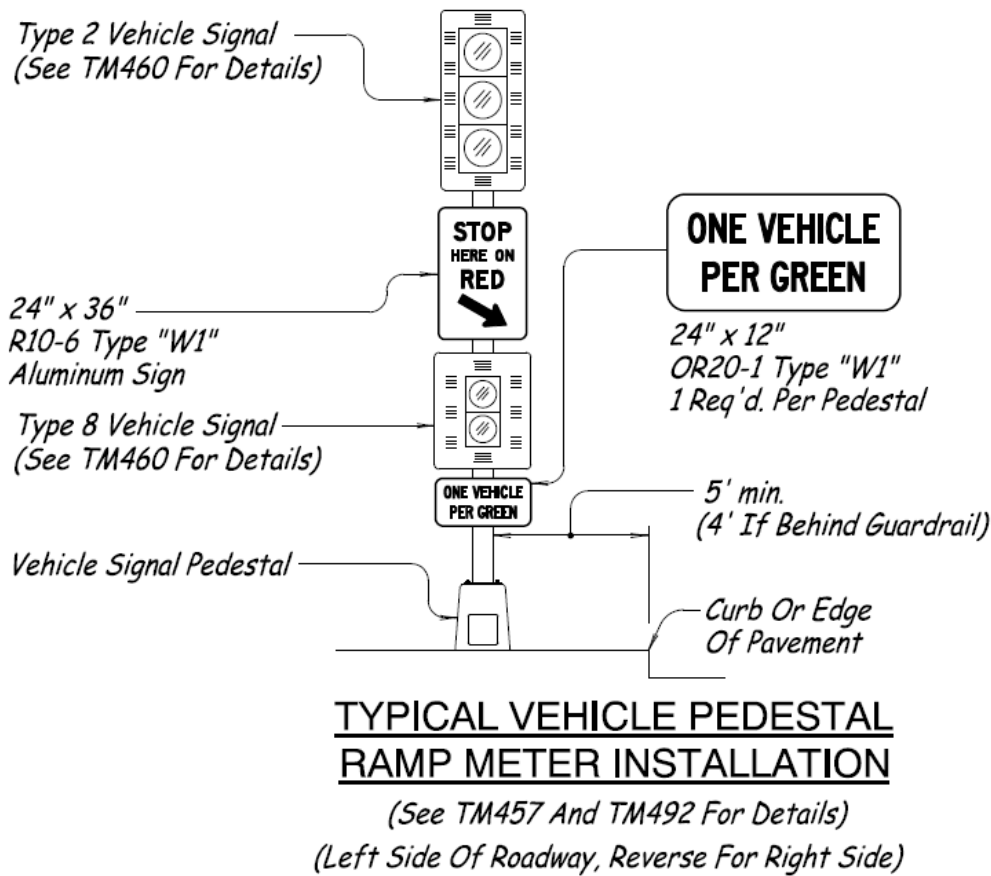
Type 2 Vehicle Signal
(See TM460 For Details)

STOP
HERE ON
RED

ONE VEHICLE
PER GREEN

24" x 36"
R10-6 Type "W1"
Aluminum Sign

24" x 12"
OR20-1 Type "W1"
1 Req'd. Per Pedestal

Type 8 Vehicle Signal
(See TM460 For Details)

ONE VEHICLE
PER GREEN

5' min.
(4' If Behind Guardrail)

Vehicle Signal Pedestal

Curb Or Edge
Of Pavement

TYPICAL VEHICLE PEDESTAL
RAMP METER INSTALLATION

(See TM457 And TM492 For Details)
(Left Side Of Roadway, Reverse For Right Side)